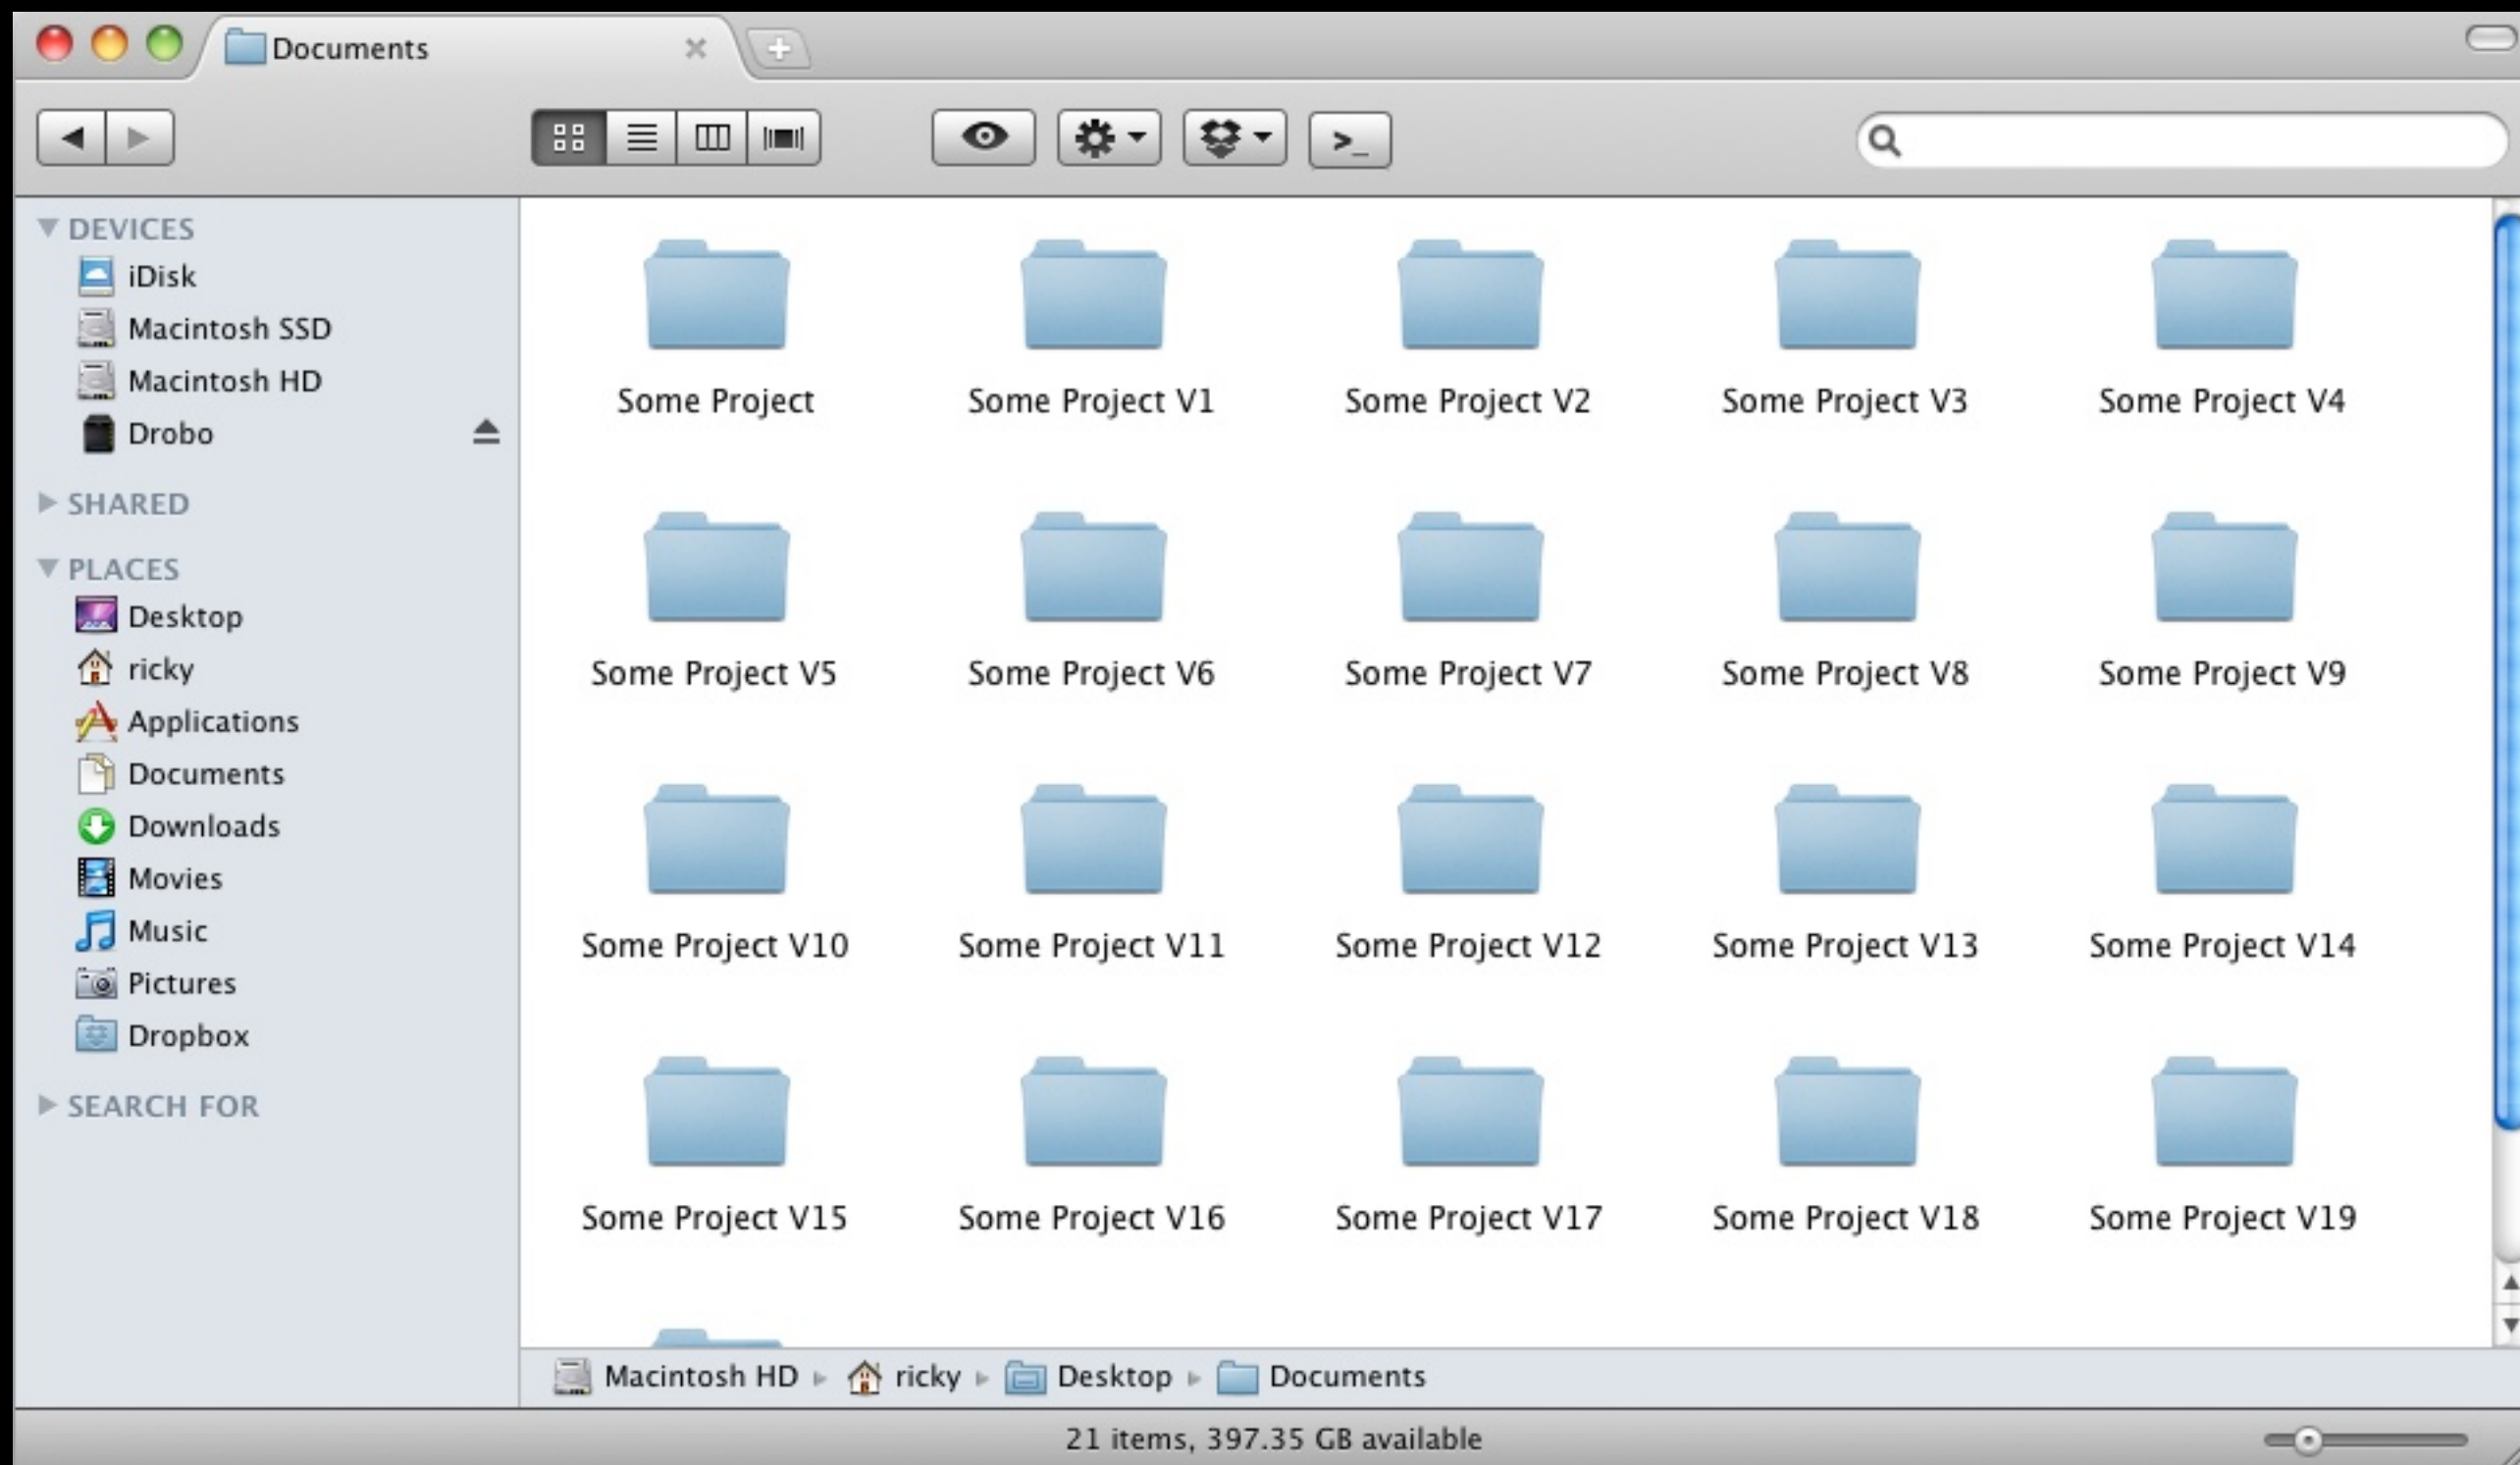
Documents

DEVICES
iDisk
Macintosh SSD
Macintosh HD
Drobo
SHARED
PLACES
Desktop
ricky
Applications
Documents
Downloads
Movies
Music
Pictures
Dropbox
SEARCH FOR

Some Project
Some Project V1
Some Project V2
Some Project V3
Some Project V4
Some Project V5
Some Project V6
Some Project V7
Some Project V8
Some Project V9
Some Project V10
Some Project V11
Some Project V12
Some Project V13
Some Project V14
Some Project V15
Some Project V16
Some Project V17
Some Project V18
Some Project V19

Macintosh HD ▸ ricky ▸ Desktop ▸ Documents

21 items, 397.35 GB available